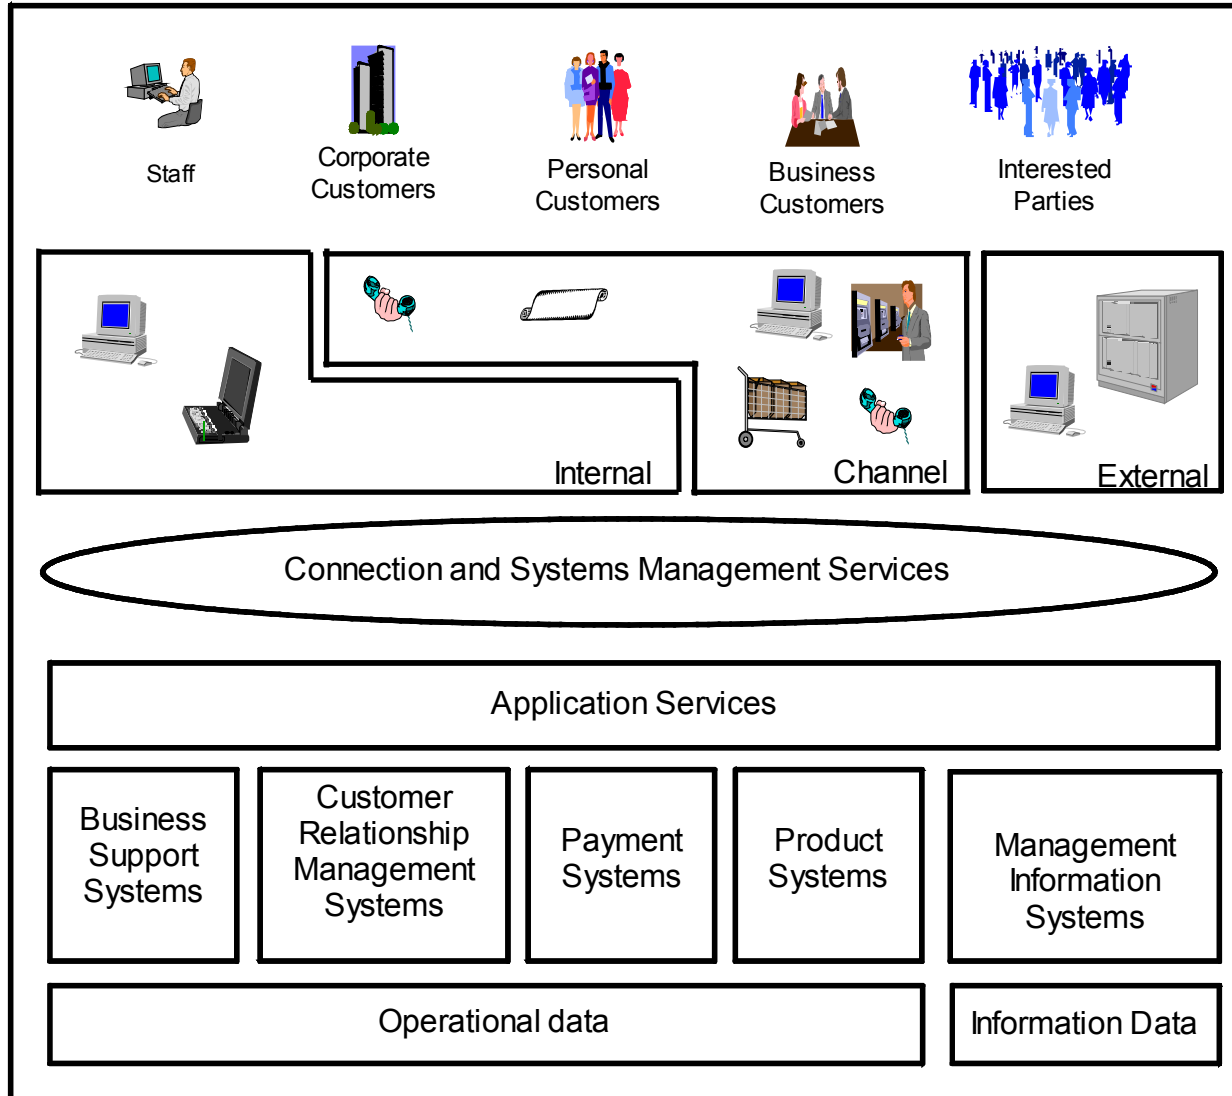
Staff

Corporate Customers

Personal Customers

Business Customers

Interested Parties

Internal

Channel

External

Connection and Systems Management Services

Application Services

Business Support Systems

Customer Relationship Management Systems

Payment Systems

Product Systems

Management Information Systems

Operational data

Information Data